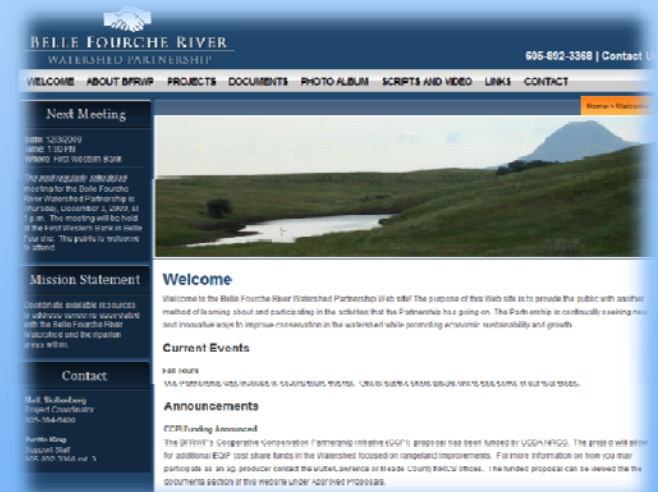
BELLE FOURCHE RIVER
WATERSHED PARTNERSHIP

605-892-3368 | Contact Us

WELCOME ABOUT BFRWP PROJECTS DOCUMENTS PHOTO ALBUM SCRIPTS AND VIDEO LINKS CONTACT

Home > Welcome

Next Meeting

Date: 12/3/2009
Time: 1:00 PM
Where: First Western Bank

The next regularly scheduled meeting for the Belle Fourche River Watershed Partnership is Thursday, December 3, 2009, at 1 p.m. The meeting will be held at the First Western Bank in Belle Fourche. The public is welcome to attend.

Mission Statement

Coordinate available resources to address concerns associated with the Belle Fourche River Watershed and the riparian areas within.

Contact

Matt Stoltenberg
Project Coordinator
605-394-6490

Yvette King
Support Staff
605-892-3368 ext. 3

Welcome

Welcome to the Belle Fourche River Watershed Partnership Web site! The purpose of this Web site is to provide the public with another method of learning about and participating in the activities that the Partnership has going on. The Partnership is continually seeking new and innovative ways to improve conservation in the watershed while promoting economic sustainability and growth.

Current Events

Fall Tours
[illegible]

Announcements

CCPI Funding Announced
The BFRWP's Cooperative Conservation Partnership Initiative (CCPI) proposal has been funded by USDA NRCS. The project will allow for additional EQIP cost share funds in the Watershed focused on rangeland improvements. For more information on how you may participate as an ag. producer contact the Butte, Lawrence or Meade County NRCS offices. The funded proposal can be viewed in the documents section of this website under Approved Proposals.